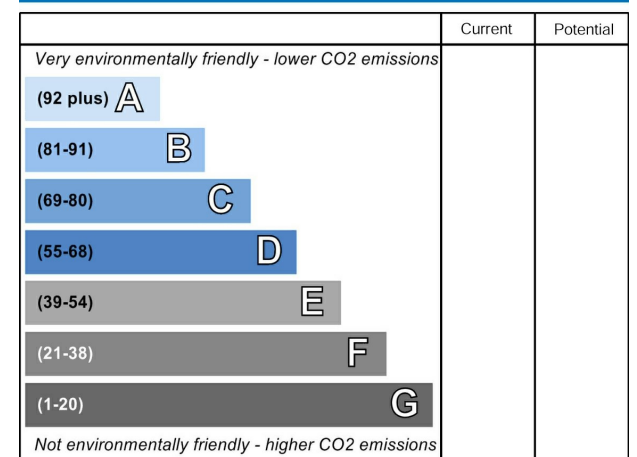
| | Current | Potential |
|---|---|---|
| Very environmentally friendly - lower CO2 emissions | | |
| (92 plus) A | | |
| (81-91) B | | |
| (69-80) C | | |
| (55-68) D | | |
| (39-54) E | | |
| (21-38) F | | |
| (1-20) G | | |
| Not environmentally friendly - higher CO2 emissions | | |